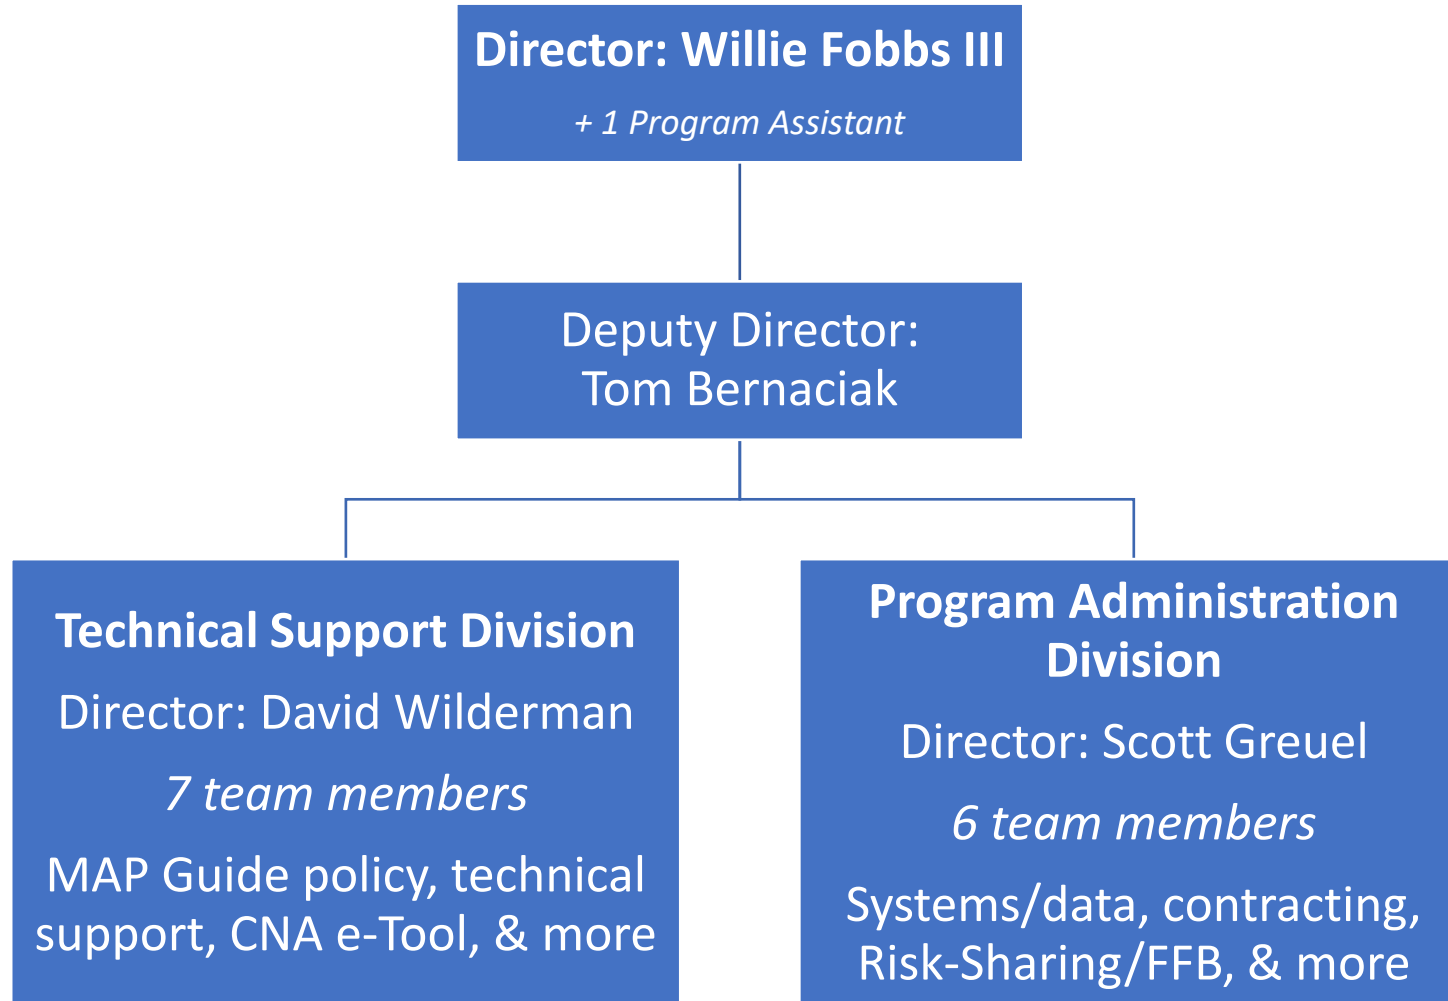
Director: Willie Fobbs III

+ 1 Program Assistant

Deputy Director: Tom Bernaciak

Technical Support Division

Director: David Wilderman

7 team members

MAP Guide policy, technical support, CNA e-Tool, & more

Program Administration Division

Director: Scott Greuel

6 team members

Systems/data, contracting, Risk-Sharing/FFB, & more